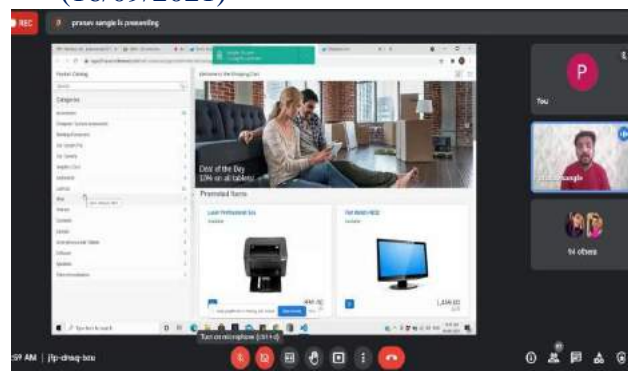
(18/09/2021)

REC

pranav sangle is presenting

Product Catalog

Categories

Welcome to the Shopping Cart

Deal of the Day
33% on all tablets!

Promoted Items

Laser Professional Eco

Flat Panel HD32

You

pranav sangle

14 others

Turn on microphone (ctrl + d)

:59 AM | jfp-dmsq-bsu